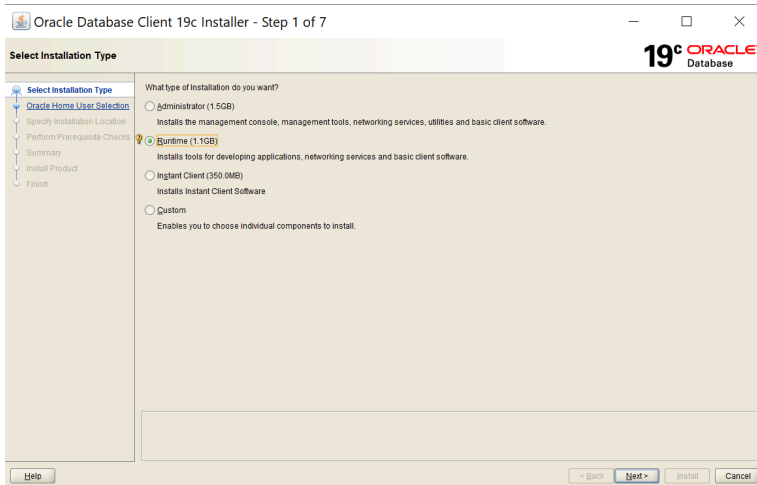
Oracle Database Client 19c Installer - Step 1 of 7

Select Installation Type

19c ORACLE Database

Select Installation Type
Oracle Home User Selection
Specify Installation Location
Perform Prerequisite Checks
Summary
Install Product
Finish

What type of Installation do you want?

Administrator (1.5GB)
Installs the management console, management tools, networking services, utilities and basic client software.

Runtime (1.1GB)
Installs tools for developing applications, networking services and basic client software.

Instant Client (350.0MB)
Installs Instant Client Software

Custom
Enables you to choose individual components to install.

Help

< Back   Next >   Install   Cancel